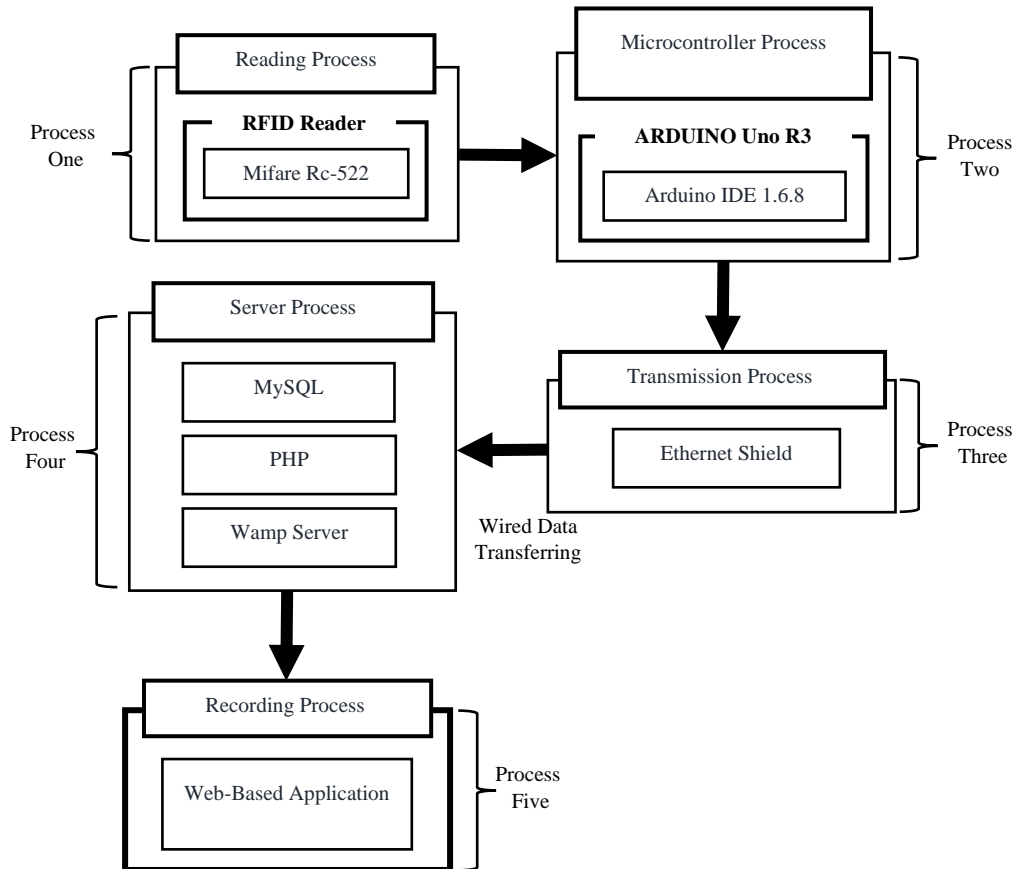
Process One

Reading Process

RFID Reader

Mifare Rc-522

Microcontroller Process

ARDUINO Uno R3

Arduino IDE 1.6.8

Process Two

Process Four

Server Process

MySQL

PHP

Wamp Server

Transmission Process

Ethernet Shield

Process Three

Wired Data Transferring

Recording Process

Web-Based Application

Process Five